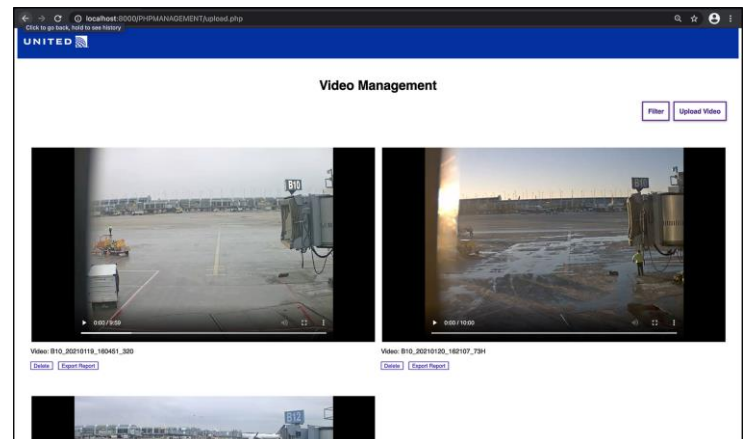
localhost:8000/PHPMANAGEMENT/upload.php
Click to go back, hold to see history
UNITED

Video Management

Filter
Upload Video

B10
0:00 / 9:59
Video: B10_20210119_160451_320
Delete
Export Report

B10
0:00 / 10:00
Video: B10_20210120_162107_73H
Delete
Export Report

B12